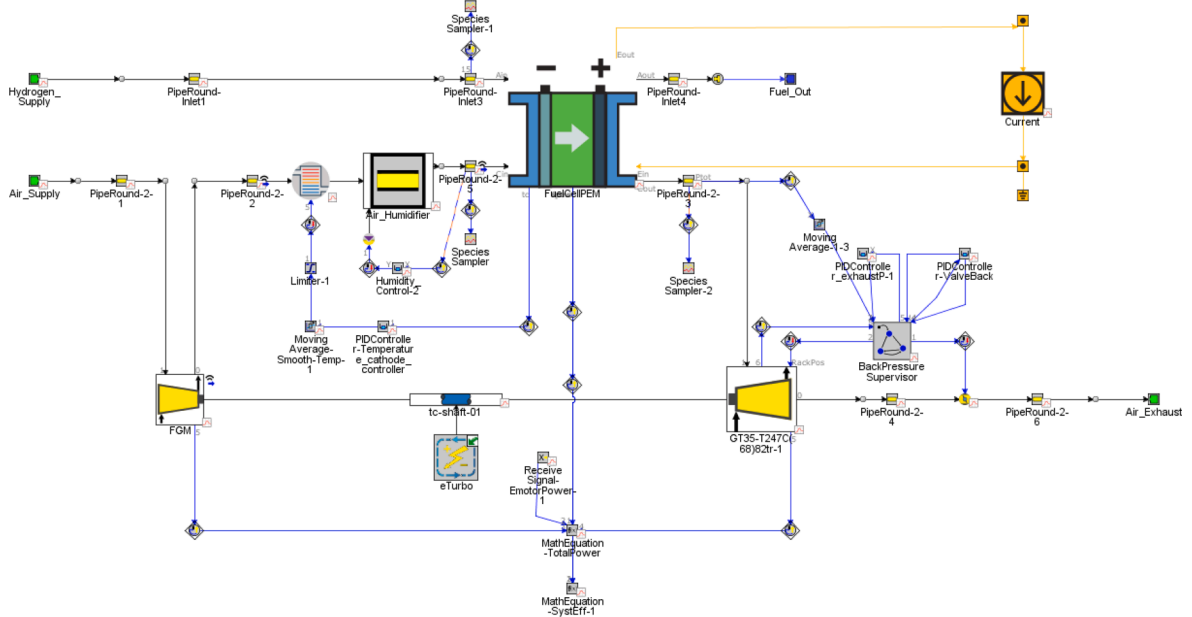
Species Sampler-1

Hydrogen_ Supply

PipeRound-Inlet1

PipeRound-Inlet3

Eout

Aout

PipeRound-Inlet4

Fuel_Out

Current

Air_Supply

PipeRound-2-1

PipeRound-2-2

Air_Humidifier

PipeRound-2-5

FuelCellPEM

Ein

Cout

PipeRound-2-3

Species Sampler

Humidity Control-2

Limiter-1

Species Sampler-2

Moving Average-1-3

PIDControlle r_exhaustP-1

PIDControlle r-ValveBack

Moving Average-Smooth-Temp-1

PIDControlle r-Temperatur e_cathode_ controller

BackPressure Supervisor

BackPos

FGM

tc-shaft-01

GT35-T247C(68)82tr-1

PipeRound-2-4

PipeRound-2-6

Air_Exhaust

eTurbo

Receive Signal-EmotorPower-1

MathEquation -TotalPower

MathEquation -SystEff-1